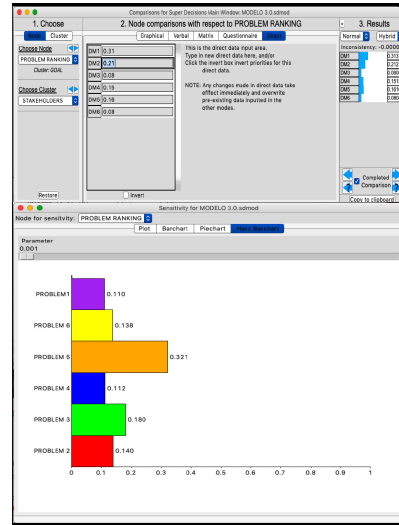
Comparisons for Super Decisions Main Window: MODELO 3.0.sdmod

1. Choose
Node | Cluster
Choose Node
PROBLEM RANKING
Cluster: GOAL
Choose Cluster
STAKEHOLDERS
Restore

2. Node comparisons with respect to PROBLEM RANKING
Graphical | Verbal | Matrix | Questionnaire | Direct

| | |
|---|---|
| DM1 | 0.31 |
| DM2 | 0.21 |
| DM3 | 0.08 |
| DM4 | 0.15 |
| DM5 | 0.16 |
| DM6 | 0.08 |

This is the direct data input area. Type in new direct data here, and/or Click the invert box invert priorities for this direct data.

NOTE: Any changes made in direct data take effect immediately and overwrite pre-existing data inputted in the other modes.

Invert

3. Results
Normal | Hybrid
Inconsistency: -0.0000

| | |
|---|---|
| DM1 | 0.313 |
| DM2 | 0.212 |
| DM3 | 0.080 |
| DM4 | 0.151 |
| DM5 | 0.161 |
| DM6 | 0.080 |

Completed Comparison
Copy to clipboard

Sensitivity for MODELO 3.0.sdmod
Node for sensitivity: PROBLEM RANKING
Plot | Barchart | Piechart | Horiz Barchart
Parameter
0.001

PROBLEM1 0.110
PROBLEM 6 0.138
PROBLEM 5 0.321
PROBLEM 4 0.112
PROBLEM 3 0.180
PROBLEM 2 0.140

0 0.1 0.2 0.3 0.4 0.5 0.6 0.7 0.8 0.9 1